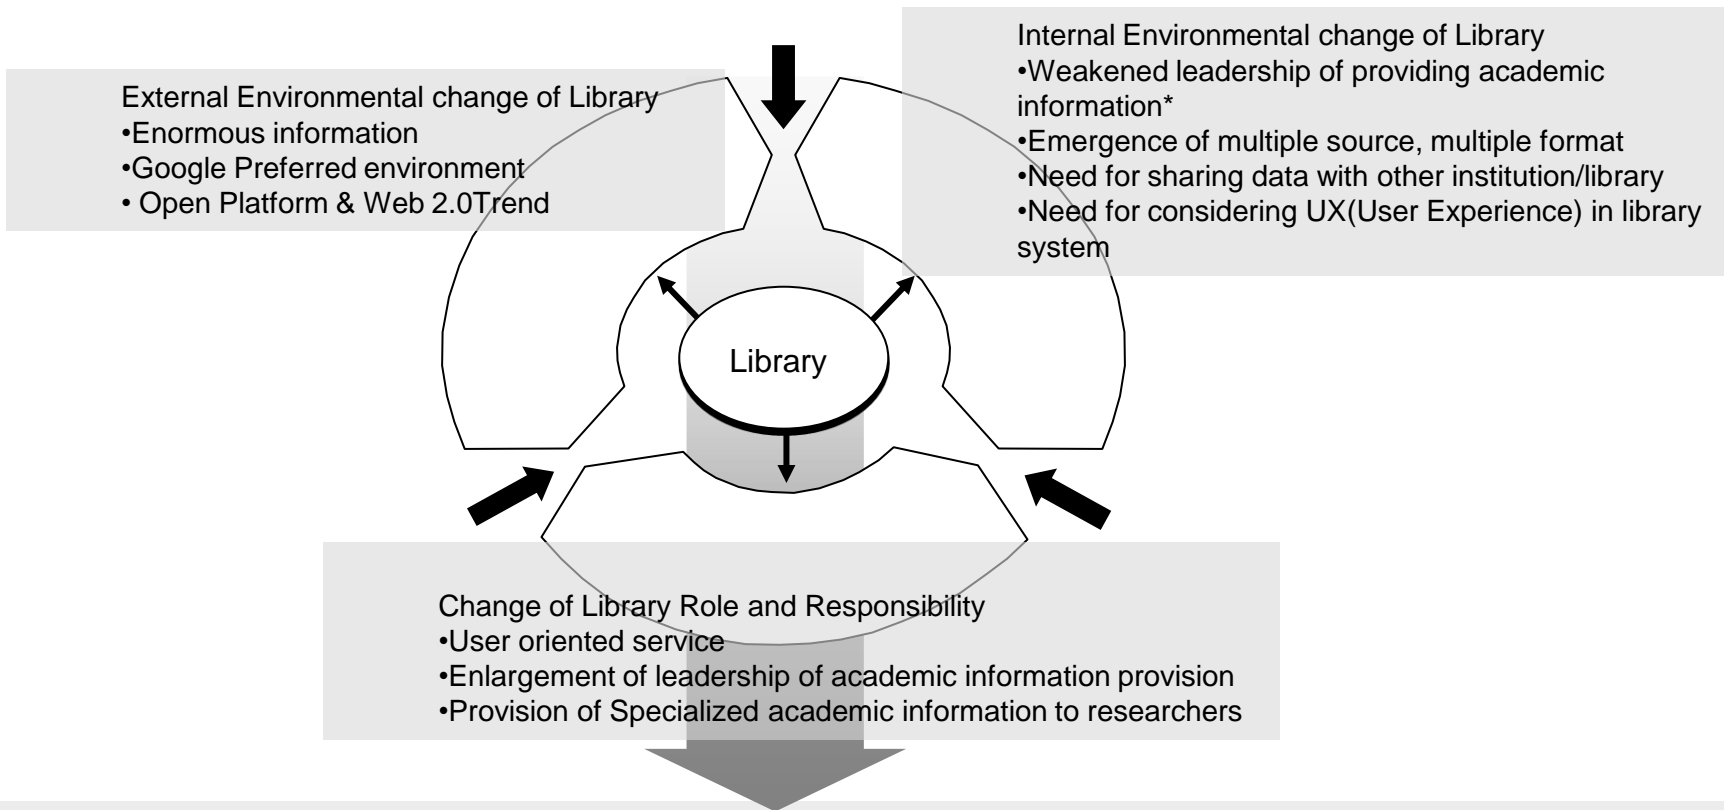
External Environmental change of Library
•Enormous information
•Google Preferred environment
• Open Platform & Web 2.0Trend

Internal Environmental change of Library
•Weakened leadership of providing academic information*
•Emergence of multiple source, multiple format
•Need for sharing data with other institution/library
•Need for considering UX(User Experience) in library system

Library

Change of Library Role and Responsibility
•User oriented service
•Enlargement of leadership of academic information provision
•Provision of Specialized academic information to researchers